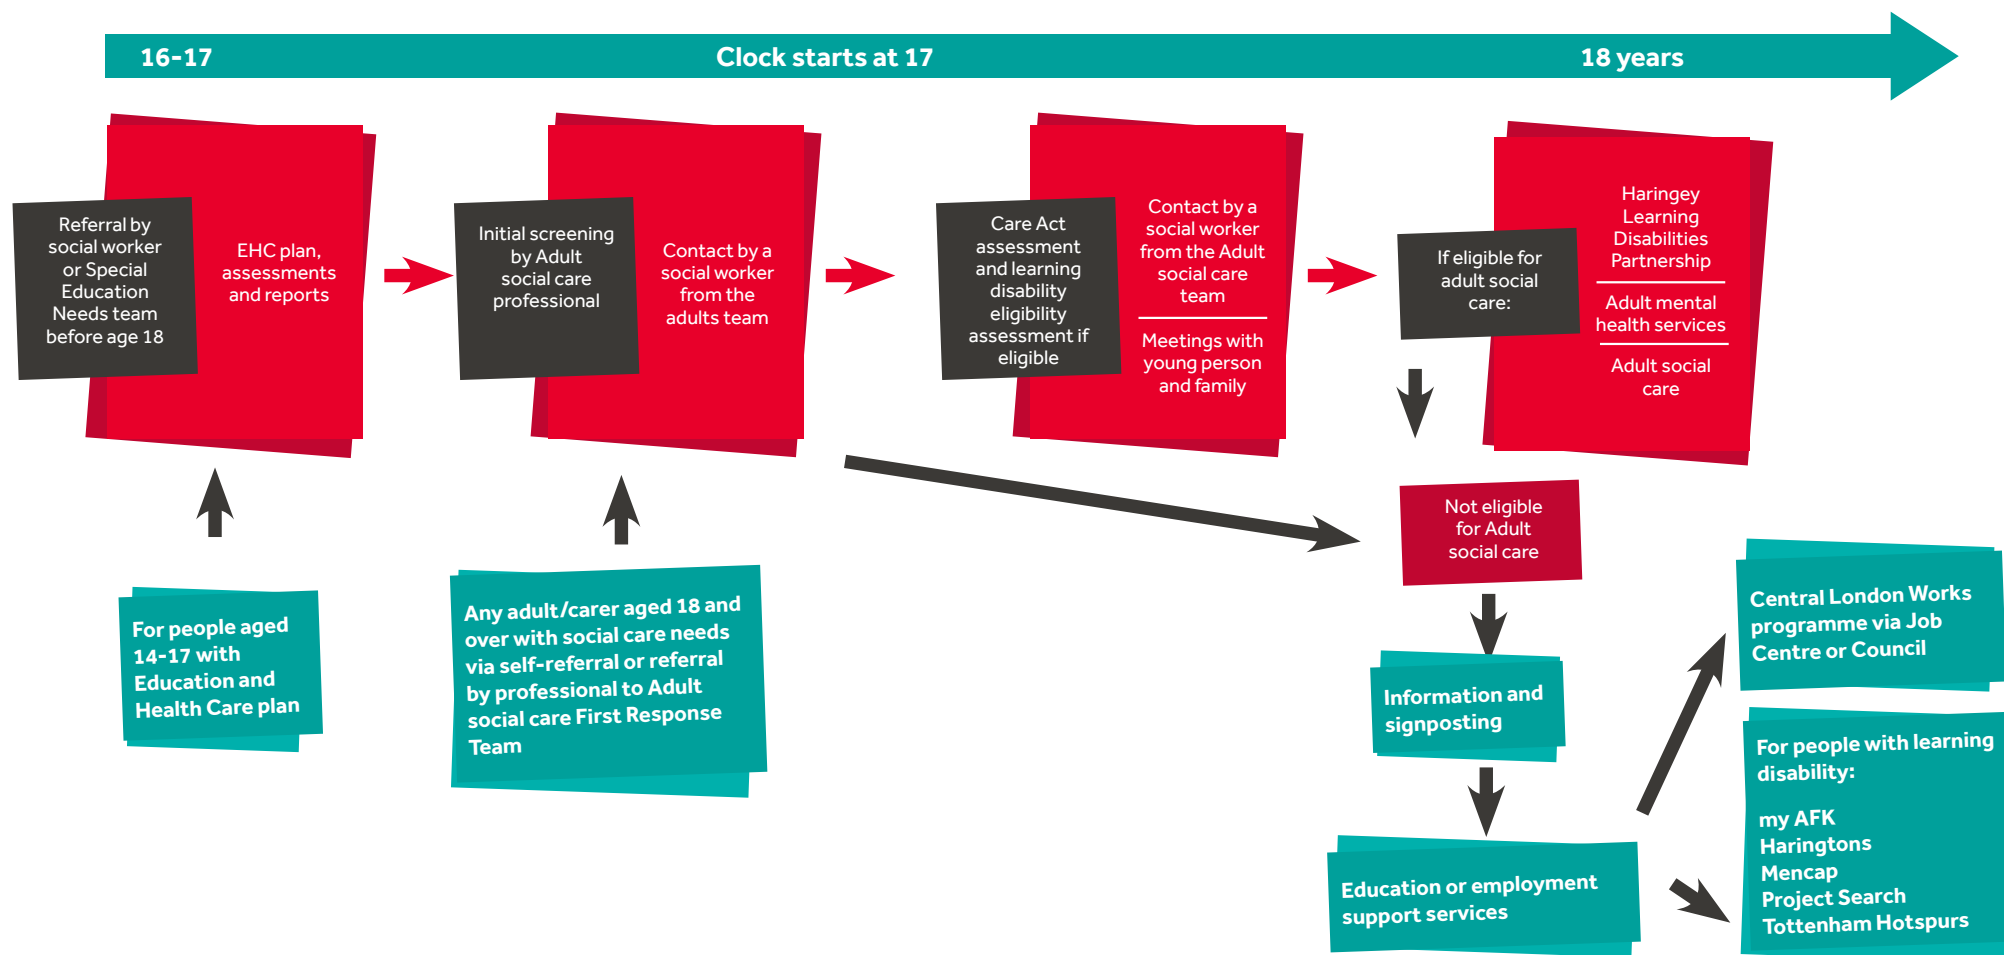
16-17

Clock starts at 17

18 years

Referral by social worker or Special Education Needs team before age 18

EHC plan, assessments and reports

Initial screening by Adult social care professional

Contact by a social worker from the adults team

Care Act assessment and learning disability eligibility assessment if eligible

Contact by a social worker from the Adult social care team

Meetings with young person and family

If eligible for adult social care:

Haringey Learning Disabilities Partnership

Adult mental health services

Adult social care

For people aged 14-17 with Education and Health Care plan

Any adult/carer aged 18 and over with social care needs via self-referral or referral by professional to Adult social care First Response Team

Not eligible for Adult social care

Information and signposting

Education or employment support services

Central London Works programme via Job Centre or Council

For people with learning disability:

my AFK
Haringtons
Mencap
Project Search
Tottenham Hotspurs